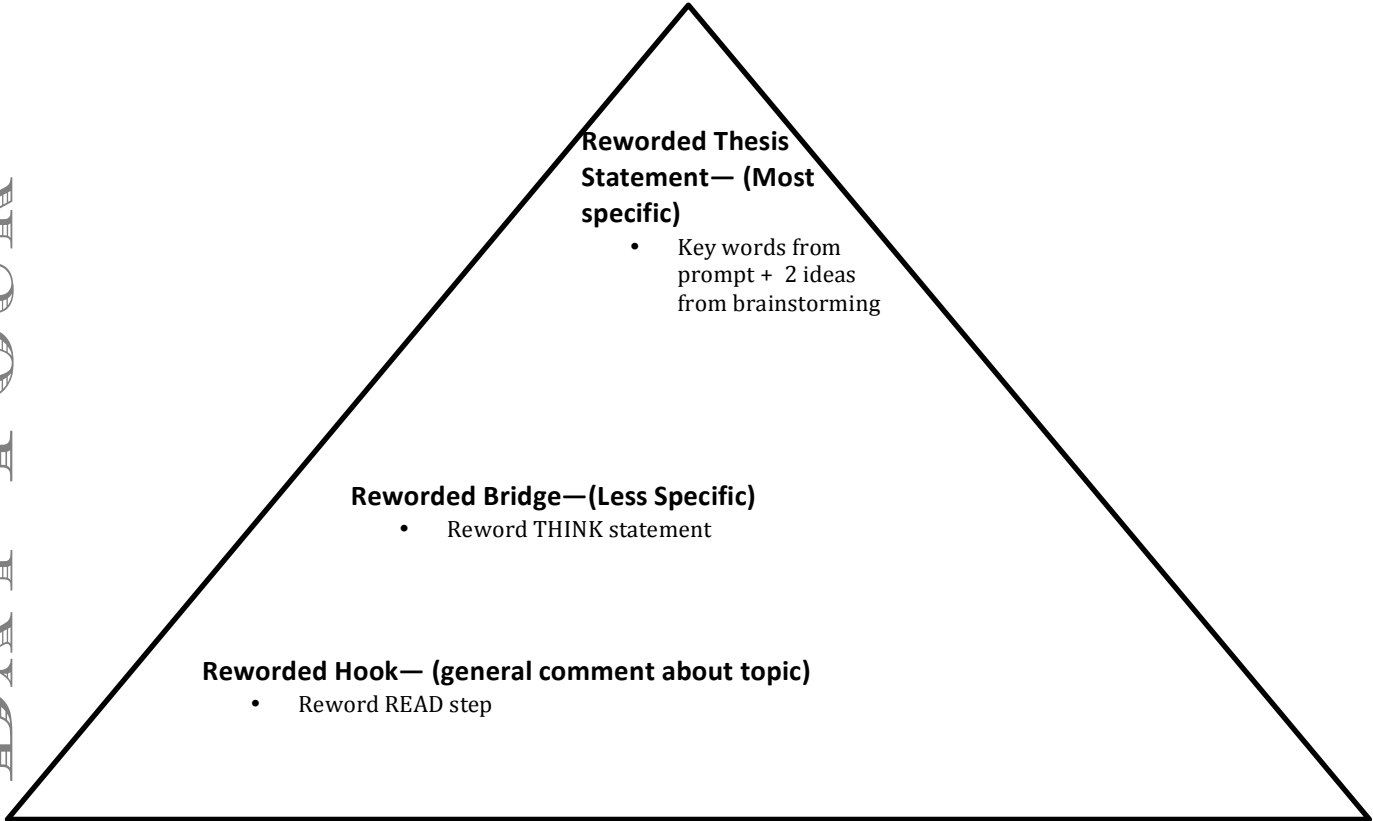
Reworded Thesis Statement— (Most specific)

- Key words from prompt + 2 ideas from brainstorming

Reworded Bridge—(Less Specific)

- Reword THINK statement

Reworded Hook— (general comment about topic)

- Reword READ step